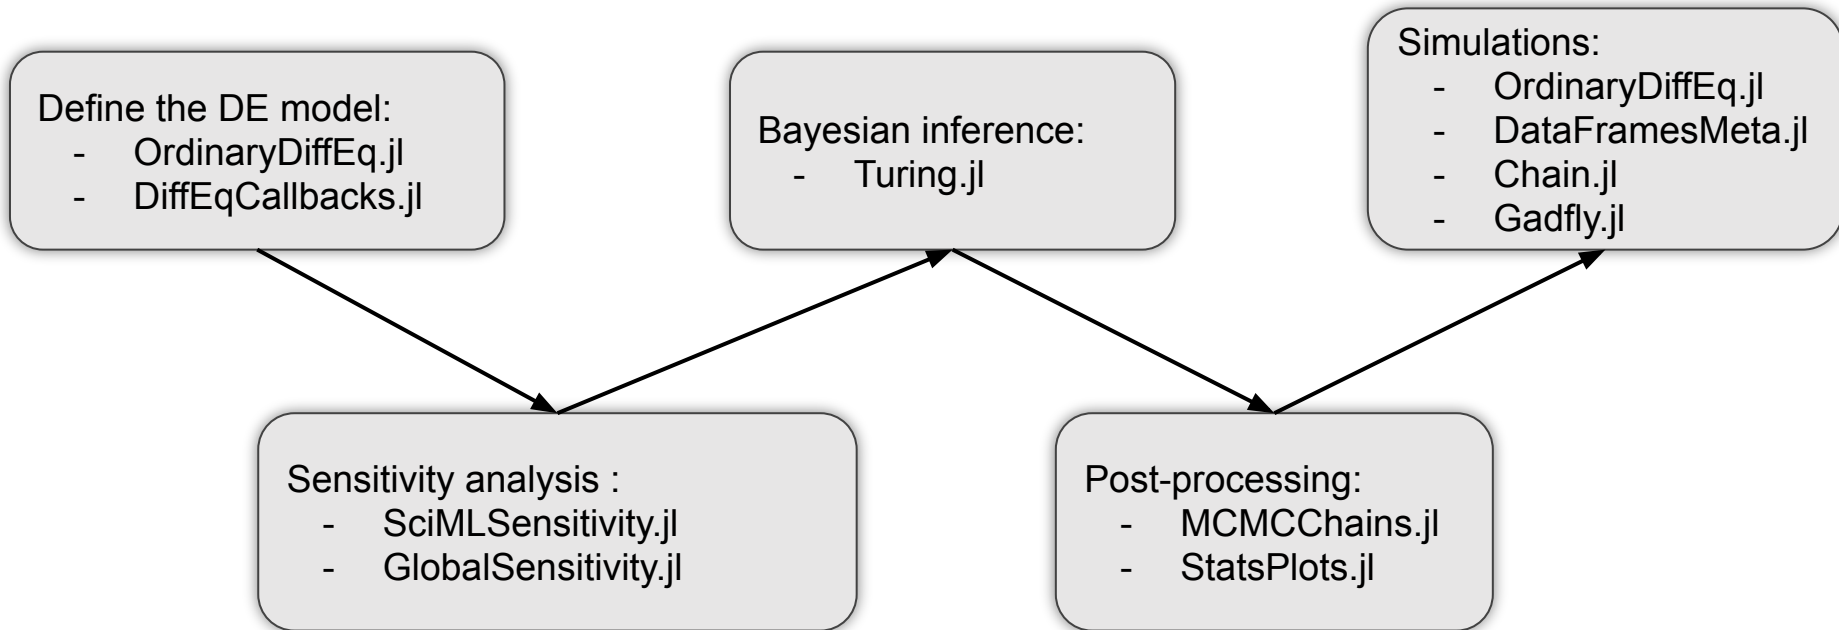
Define the DE model:
- OrdinaryDiffEq.jl
- DiffEqCallbacks.jl

Sensitivity analysis :
- SciMLSensitivity.jl
- GlobalSensitivity.jl

Bayesian inference:
- Turing.jl

Post-processing:
- MCMCChains.jl
- StatsPlots.jl

Simulations:
- OrdinaryDiffEq.jl
- DataFramesMeta.jl
- Chain.jl
- Gadfly.jl